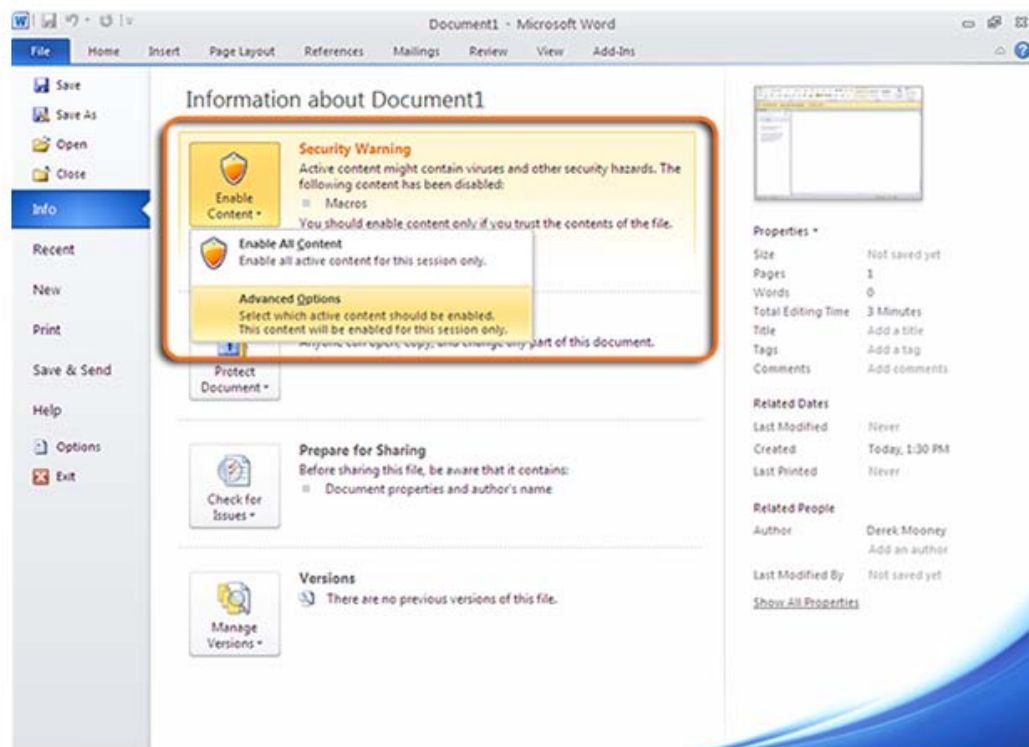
Document1 - Microsoft Word

File Home Insert Page Layout References Mailings Review View Add-Ins

Save
Save As
Open
Close
Info
Recent
New
Print
Save & Send
Help
Options
Exit

Information about Document1

Enable Content ▾

Security Warning
Active content might contain viruses and other security hazards. The following content has been disabled:
Macros
You should enable content only if you trust the contents of the file.

Enable All Content
Enable all active content for this session only.

Advanced Options
Select which active content should be enabled. This content will be enabled for this session only.

Anyone can open, copy, and change any part of this document.

Protect Document ▾

Prepare for Sharing
Before sharing this file, be aware that it contains:
Document properties and author's name

Check for Issues ▾

Versions
There are no previous versions of this file.

Manage Versions ▾

Properties ▾

| | |
|---|---|
| Size | Not saved yet |
| Pages | 1 |
| Words | 0 |
| Total Editing Time | 3 Minutes |
| Title | Add a title |
| Tags | Add a tag |
| Comments | Add comments |

Related Dates

| | |
|---|---|
| Last Modified | Never |
| Created | Today, 1:30 PM |
| Last Printed | Never |

Related People

| | |
|---|---|
| Author | Derek Mooney |
| | Add an author |
| Last Modified By | Not saved yet |

Show All Properties